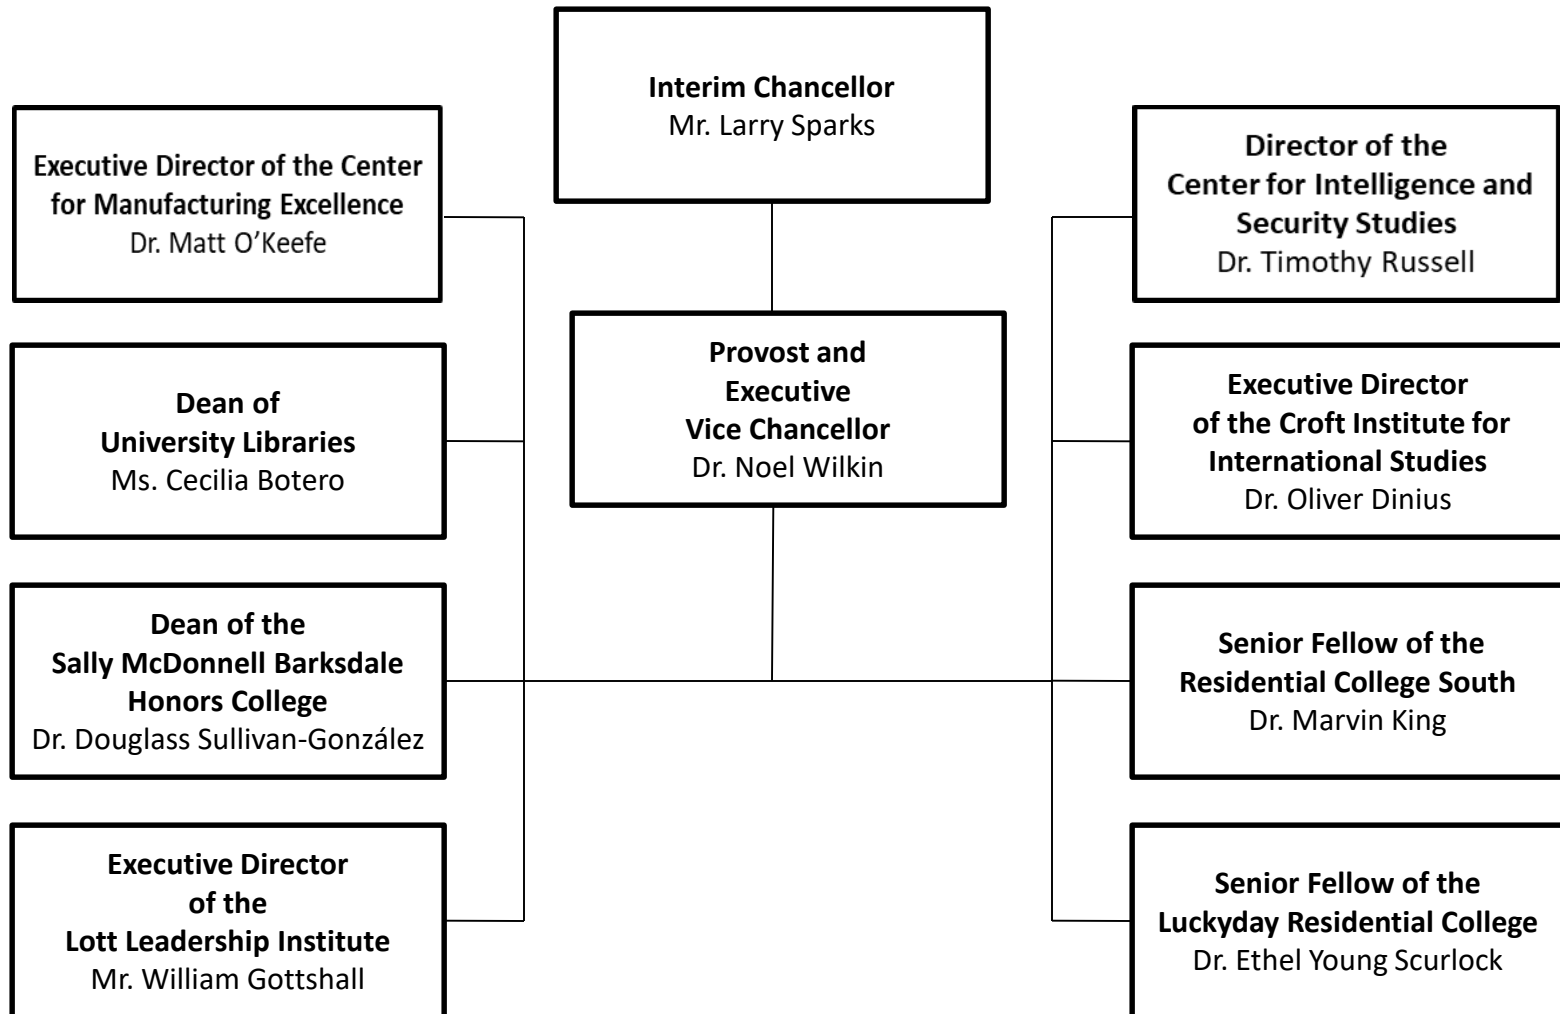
Interim Chancellor
Mr. Larry Sparks

Executive Director of the Center for Manufacturing Excellence
Dr. Matt O'Keefe

Director of the Center for Intelligence and Security Studies
Dr. Timothy Russell

Provost and Executive Vice Chancellor
Dr. Noel Wilkin

Dean of University Libraries
Ms. Cecilia Botero

Executive Director of the Croft Institute for International Studies
Dr. Oliver Dinius

Dean of the Sally McDonnell Barksdale Honors College
Dr. Douglass Sullivan-González

Senior Fellow of the Residential College South
Dr. Marvin King

Executive Director of the Lott Leadership Institute
Mr. William Gottshall

Senior Fellow of the Luckyday Residential College
Dr. Ethel Young Scurlock